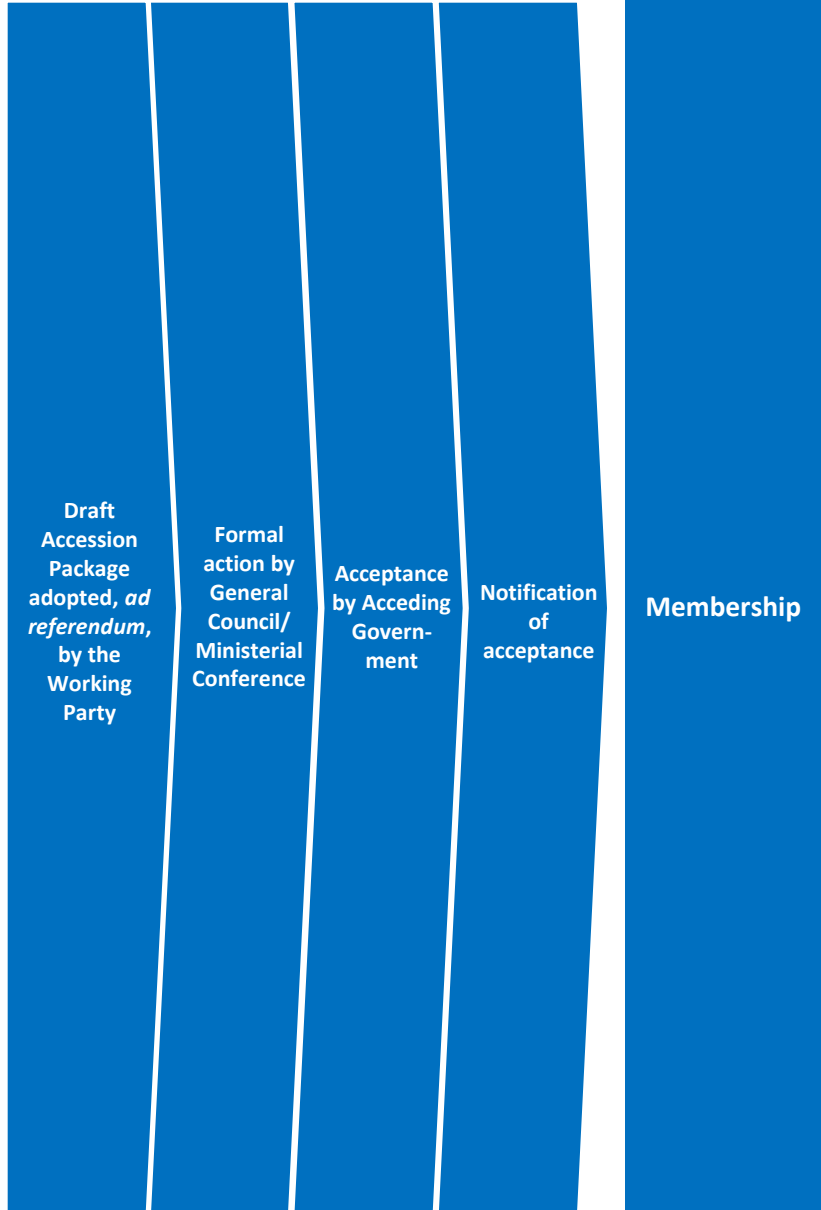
Draft Accession Package adopted, *ad referendum*, by the Working Party

Formal action by General Council/ Ministerial Conference

Acceptance by Acceding Government

Notification of acceptance

Membership